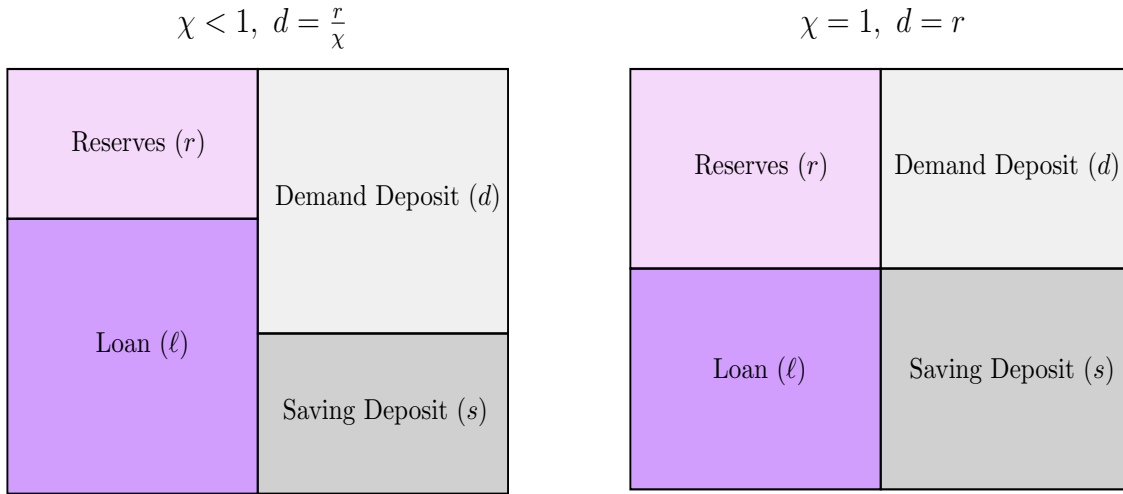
$\chi < 1,\ d = \frac{r}{\chi}$

Reserves $(r)$

Demand Deposit $(d)$

Loan $(\ell)$

Saving Deposit $(s)$

$\chi = 1,\ d = r$

Reserves $(r)$

Demand Deposit $(d)$

Loan $(\ell)$

Saving Deposit $(s)$